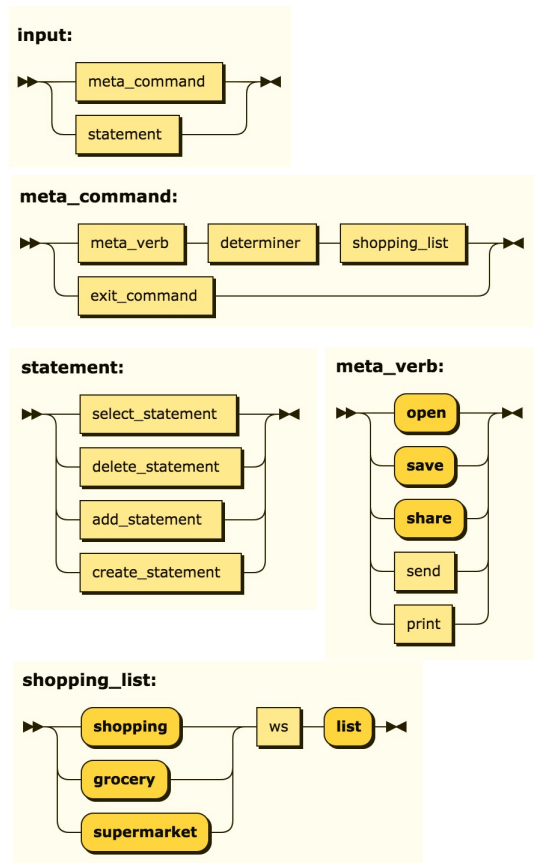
input:

meta_command

statement

meta_command:

meta_verb

determiner

shopping_list

exit_command

statement:

select_statement

delete_statement

add_statement

create_statement

meta_verb:

open

save

share

send

print

shopping_list:

shopping

grocery

supermarket

ws

list